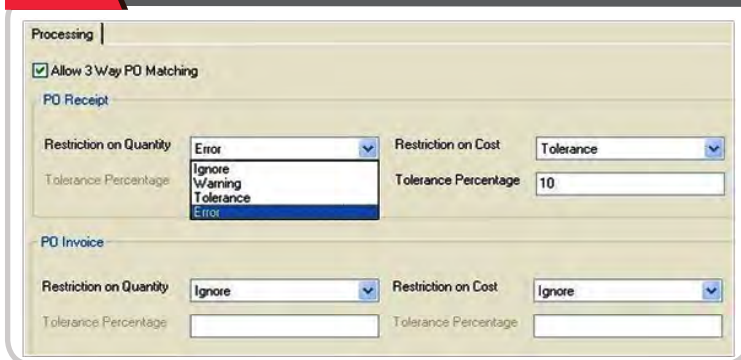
Processing

Allow 3 Way PO Matching

PO Receipt

Restriction on Quantity Error

Ignore
Warning
Tolerance
Error

Tolerance Percentage

Restriction on Cost Tolerance

Tolerance Percentage 10

PO Invoice

Restriction on Quantity Ignore

Restriction on Cost Ignore

Tolerance Percentage

Tolerance Percentage